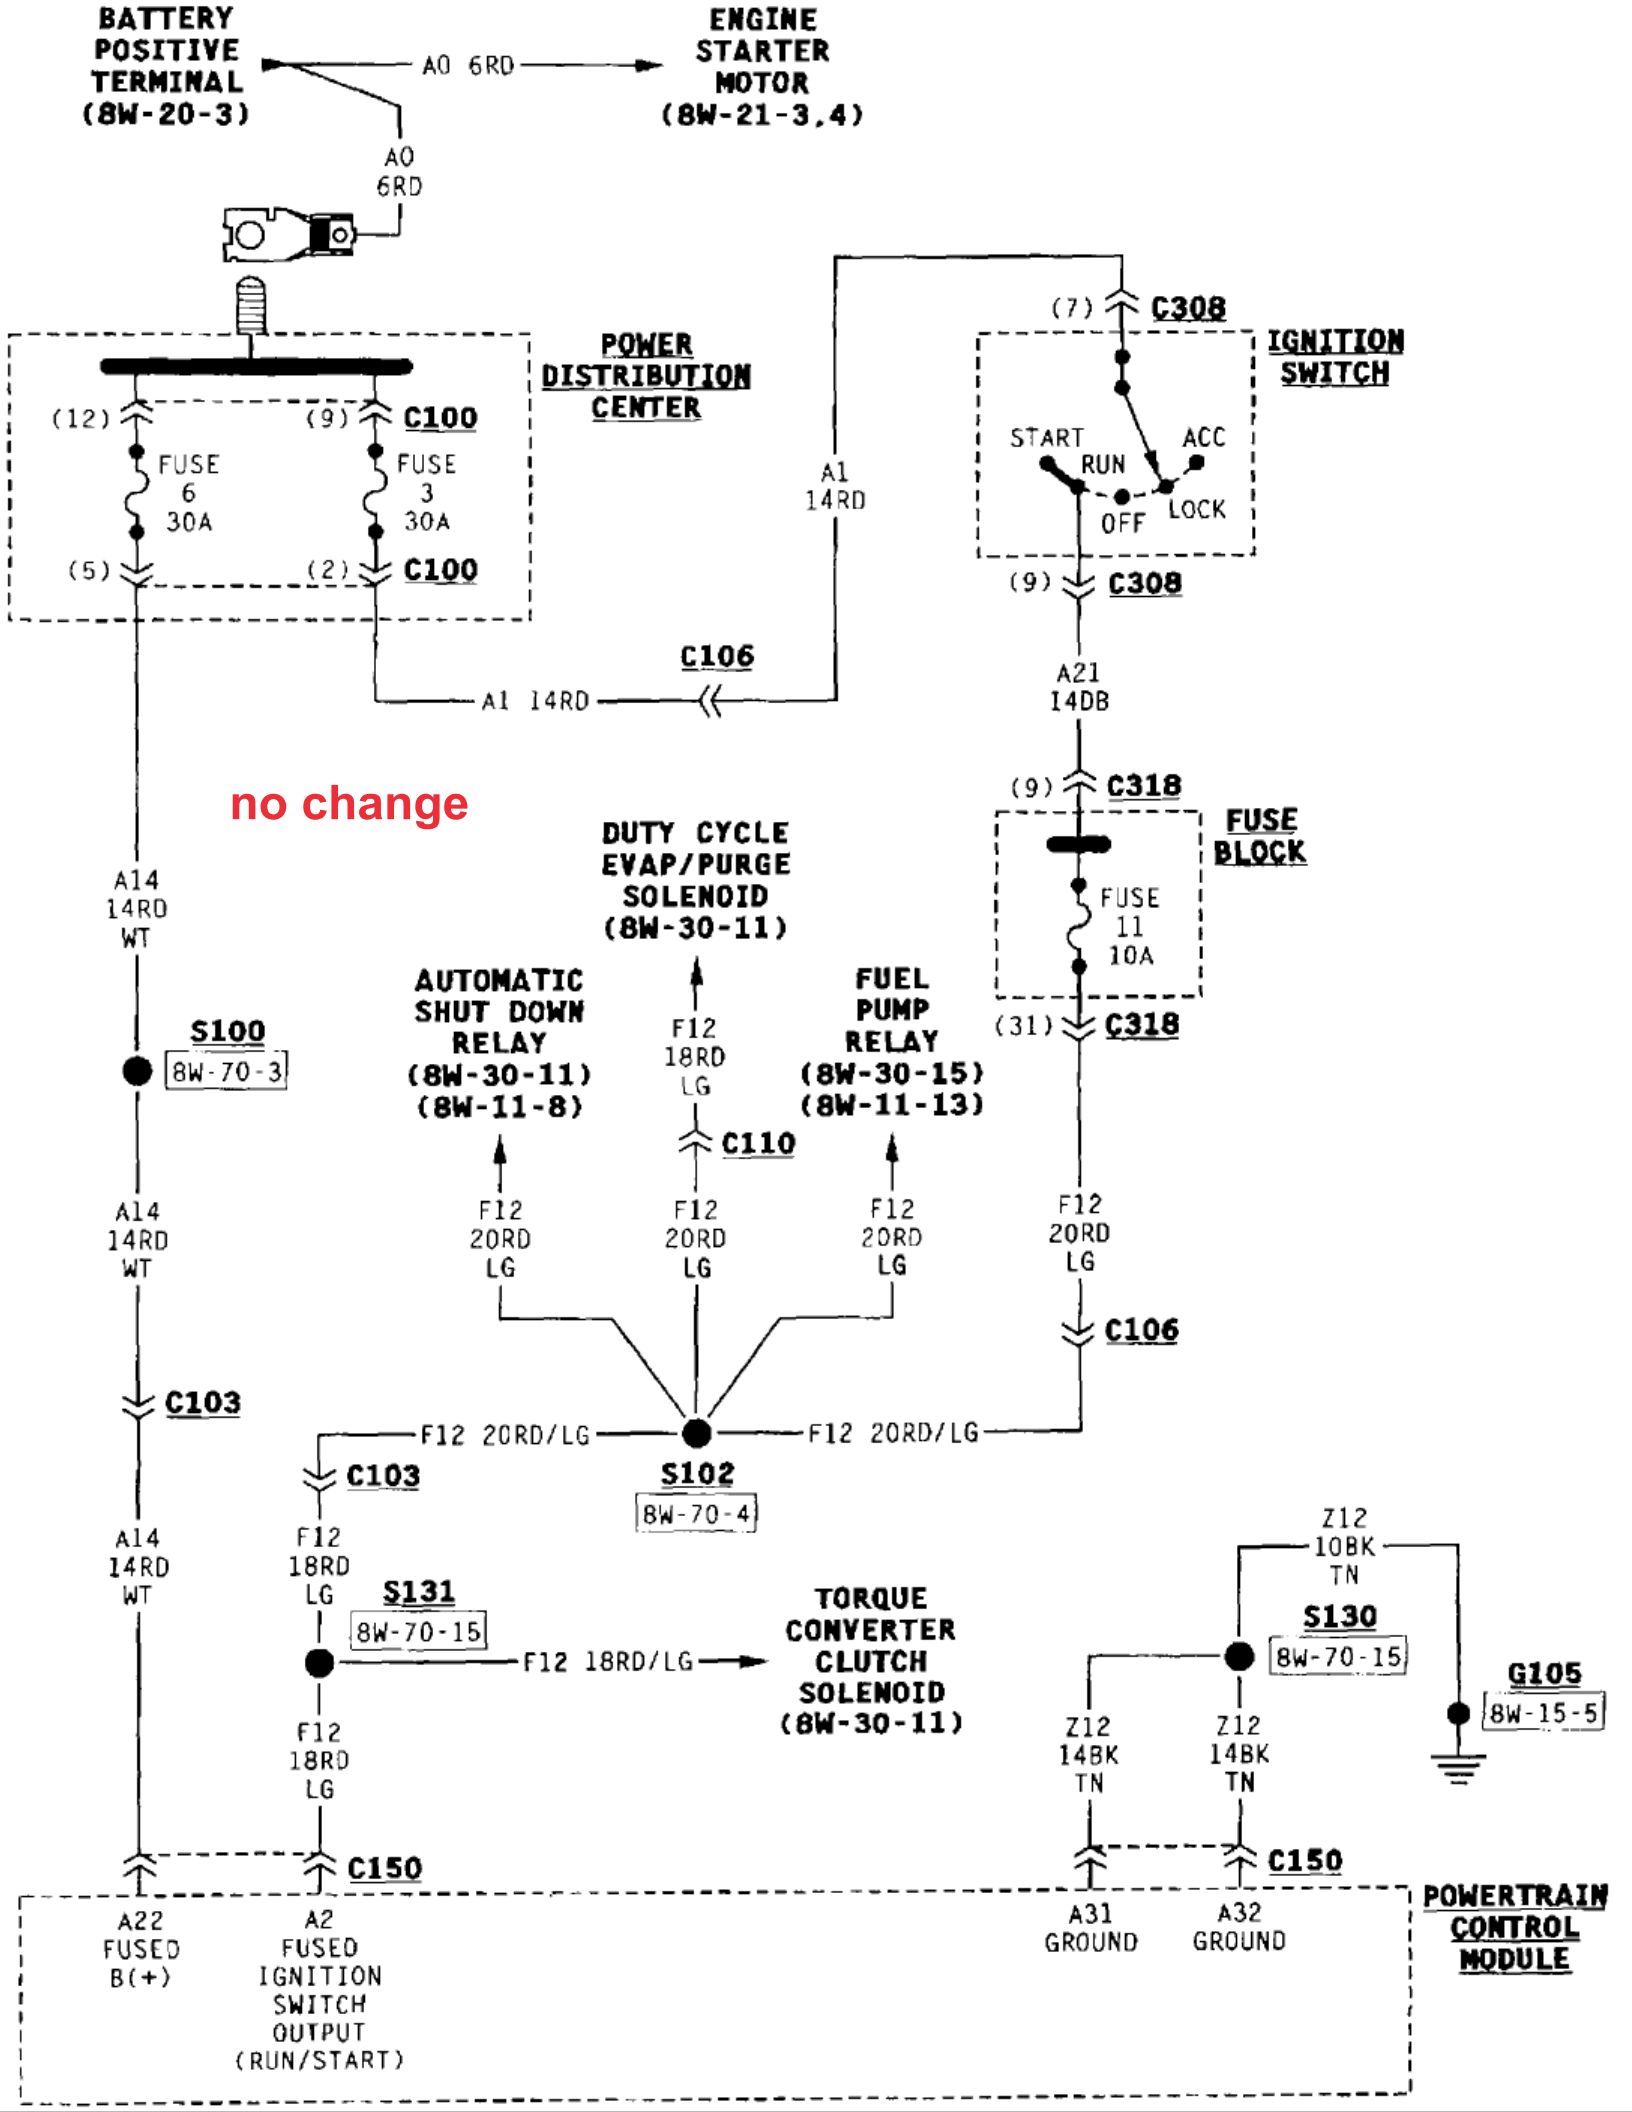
BATTERY POSITIVE TERMINAL (8W-20-3)

A0 6RD

ENGINE STARTER MOTOR (8W-21-3,4)

A0 6RD

POWER DISTRIBUTION CENTER

(12)

(9)

C100

FUSE 6 30A

FUSE 3 30A

(5)

(2)

C100

(7)

C308

IGNITION SWITCH

START

RUN

ACC

OFF

LOCK

(9)

C308

A1 14RD

C106

A1 14RD

A21 14DB

(9)

C318

FUSE BLOCK

FUSE 11 10A

(31)

C318

no change

A14 14RD WT

S100

8W-70-3

A14 14RD WT

C103

A14 14RD WT

DUTY CYCLE EVAP/PURGE SOLENOID (8W-30-11)

AUTOMATIC SHUT DOWN RELAY (8W-30-11) (8W-11-8)

F12 18RD LG

C110

FUEL PUMP RELAY (8W-30-15) (8W-11-13)

F12 20RD LG

F12 20RD LG

F12 20RD LG

F12 20RD LG

C106

F12 20RD/LG

F12 20RD/LG

C103

S102

8W-70-4

F12 18RD LG

S131

8W-70-15

F12 18RD/LG

TORQUE CONVERTER CLUTCH SOLENOID (8W-30-11)

F12 18RD LG

Z12 10BK TN

S130

8W-70-15

G105

8W-15-5

Z12 14BK TN

Z12 14BK TN

C150

C150

A22 FUSED B(+)

A2 FUSED IGNITION SWITCH OUTPUT (RUN/START)

A31 GROUND

A32 GROUND

POWERTRAIN CONTROL MODULE